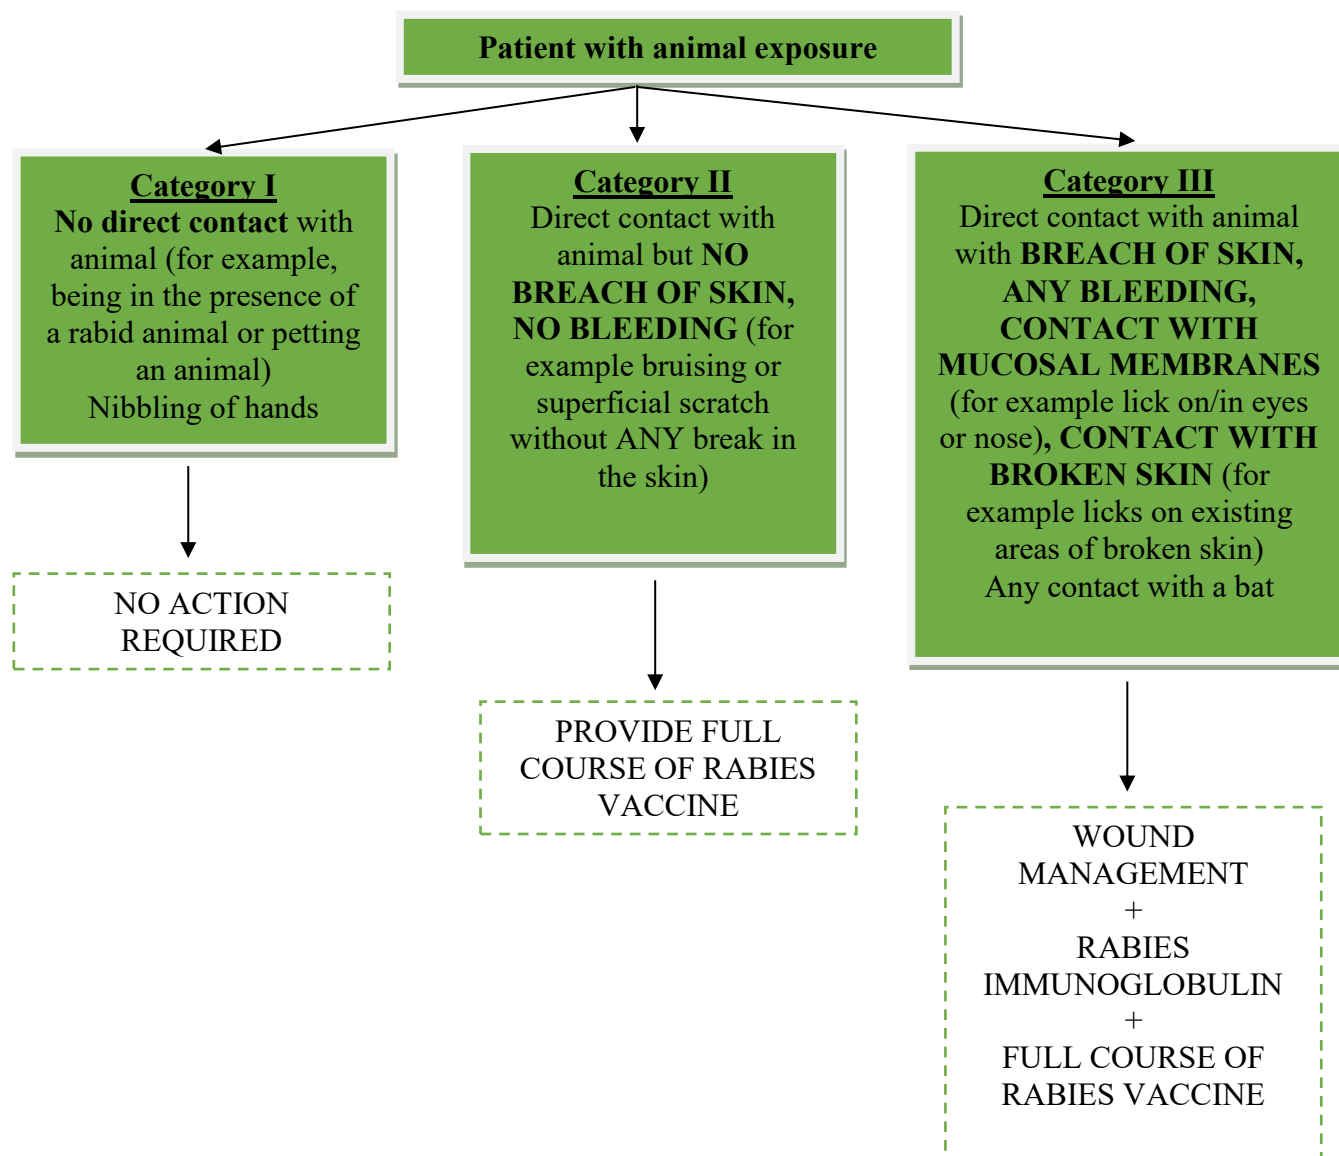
Patient with animal exposure

Category I
No direct contact with animal (for example, being in the presence of a rabid animal or petting an animal)
Nibbling of hands

NO ACTION REQUIRED

Category II
Direct contact with animal but NO BREACH OF SKIN, NO BLEEDING (for example bruising or superficial scratch without ANY break in the skin)

PROVIDE FULL COURSE OF RABIES VACCINE

Category III
Direct contact with animal with BREACH OF SKIN, ANY BLEEDING, CONTACT WITH MUCOSAL MEMBRANES (for example lick on/in eyes or nose), CONTACT WITH BROKEN SKIN (for example licks on existing areas of broken skin)
Any contact with a bat

WOUND MANAGEMENT
+
RABIES IMMUNOGLOBULIN
+
FULL COURSE OF RABIES VACCINE